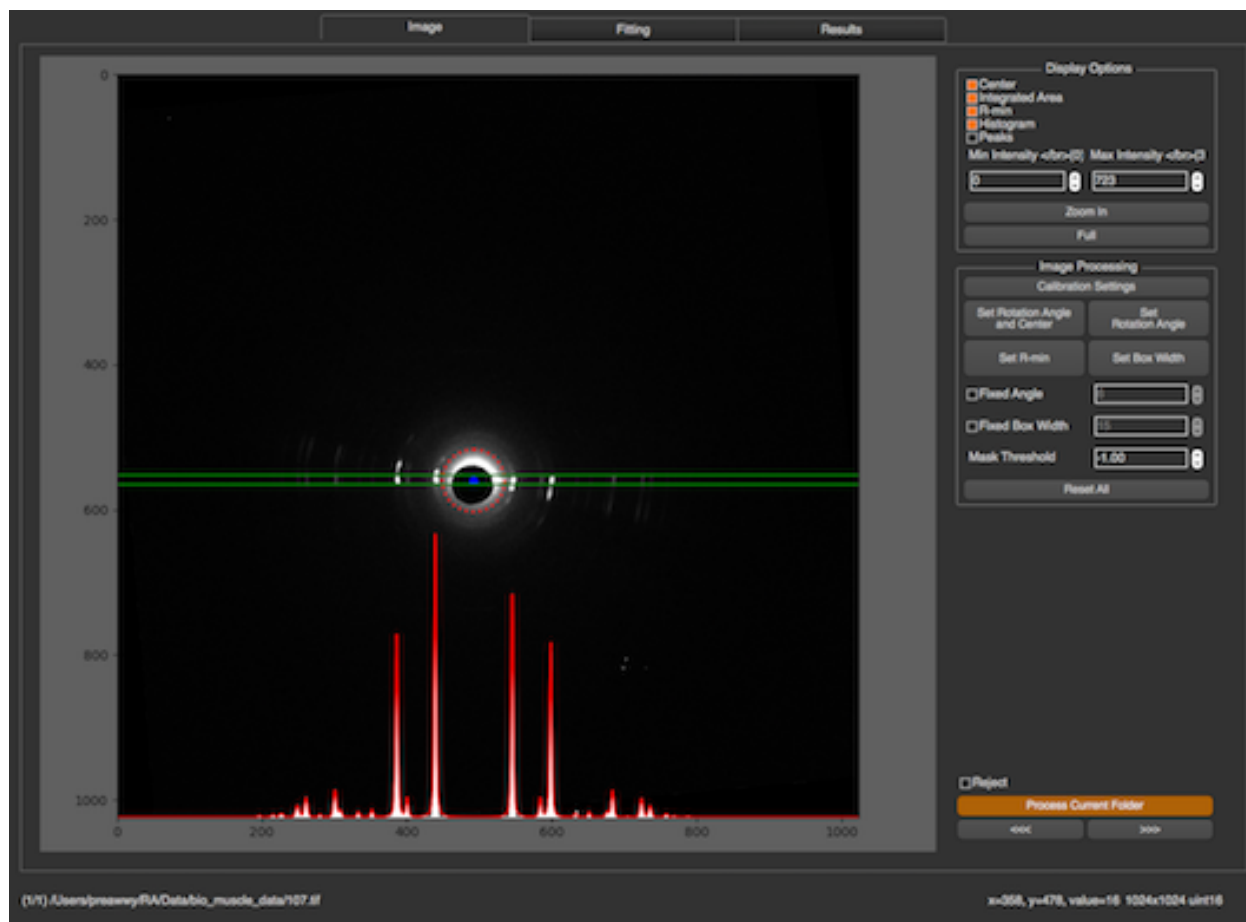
Image
Fitting
Results

0
200
400
600
800
1000
0
200
400
600
800
1000

Display Options
Center
Integrated Area
R-min
Histogram
Peaks
Min Intensity <br>(0
Max Intensity <br>(3
0
723
Zoom In
Full

Image Processing
Calibration Settings
Set Rotation Angle and Center
Set Rotation Angle
Set R-min
Set Box Width
Fixed Angle
0
Fixed Box Width
10
Mask Threshold
-1.00
Reset All

Reject
Process Current Folder
<<<
>>>

(1/1) /Users/preawwy/RA/Data/bio_muscle_data/107.tif
x=358, y=478, value=16 1024x1024 uint16